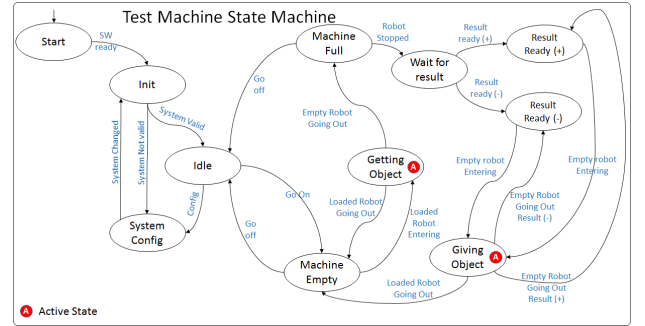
Test Machine State Machine

Start

SW ready

Init

System Changed

System Not valid

System Valid

Idle

Config

System Config

Go off

Machine Full

Robot Stopped

Wait for result

Result ready (+)

Result Ready (+)

Result ready (-)

Result Ready (-)

Empty Robot Going Out

Getting Object

A

Go On

Loaded Robot Going Out

Loaded Robot Entering

Go off

Machine Empty

Empty robot Entering

Empty Robot Going Out Result (-)

Empty Robot Entering

Giving Object

A

Loaded Robot Going Out

Empty Robot Going Out Result (+)

A Active State